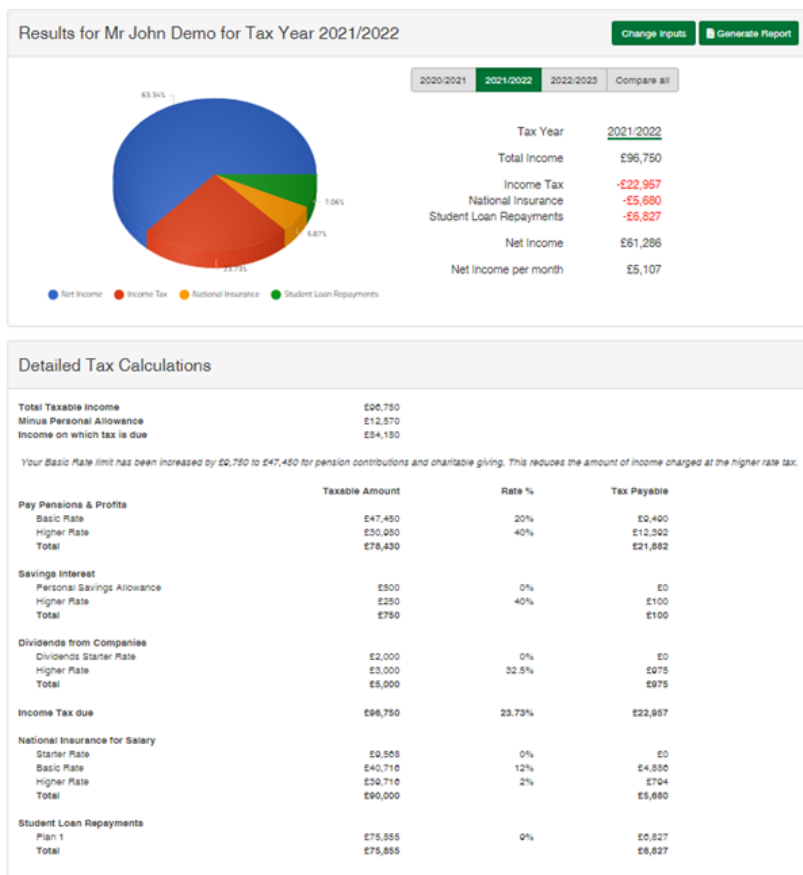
Results for Mr John Demo for Tax Year 2021/2022

Change Inputs
Generate Report

2020/2021
2021/2022
2022/2023
Compare all

63.34%
7.06%
5.87%
23.73%

Net Income
Income Tax
National Insurance
Student Loan Repayments

| | |
|---|---|
| Tax Year | 2021/2022 |
| Total Income | £96,750 |
| Income Tax | -£22,957 |
| National Insurance | -£5,680 |
| Student Loan Repayments | -£6,827 |
| Net Income | £61,286 |
| Net Income per month | £5,107 |

Detailed Tax Calculations

| | |
|---|---|
| Total Taxable Income | £96,750 |
| Minus Personal Allowance | £12,570 |
| Income on which tax is due | £84,180 |

Your Basic Rate limit has been increased by £9,750 to £47,450 for pension contributions and charitable giving. This reduces the amount of income charged at the higher rate tax.

| | Taxable Amount | Rate % | Tax Payable |
|---|---|---|---|
| Pay Pensions & Profits | | | |
| Basic Rate | £47,450 | 20% | £9,490 |
| Higher Rate | £30,980 | 40% | £12,392 |
| Total | £78,430 | | £21,882 |
| Savings Interest | | | |
| Personal Savings Allowance | £500 | 0% | £0 |
| Higher Rate | £250 | 40% | £100 |
| Total | £750 | | £100 |
| Dividends from Companies | | | |
| Dividends Starter Rate | £2,000 | 0% | £0 |
| Higher Rate | £3,000 | 32.5% | £975 |
| Total | £5,000 | | £975 |
| Income Tax due | £96,750 | 23.73% | £22,957 |
| National Insurance for Salary | | | |
| Starter Rate | £9,568 | 0% | £0 |
| Basic Rate | £40,716 | 12% | £4,886 |
| Higher Rate | £39,716 | 2% | £794 |
| Total | £90,000 | | £5,680 |
| Student Loan Repayments | | | |
| Plan 1 | £75,855 | 9% | £6,827 |
| Total | £75,855 | | £6,827 |